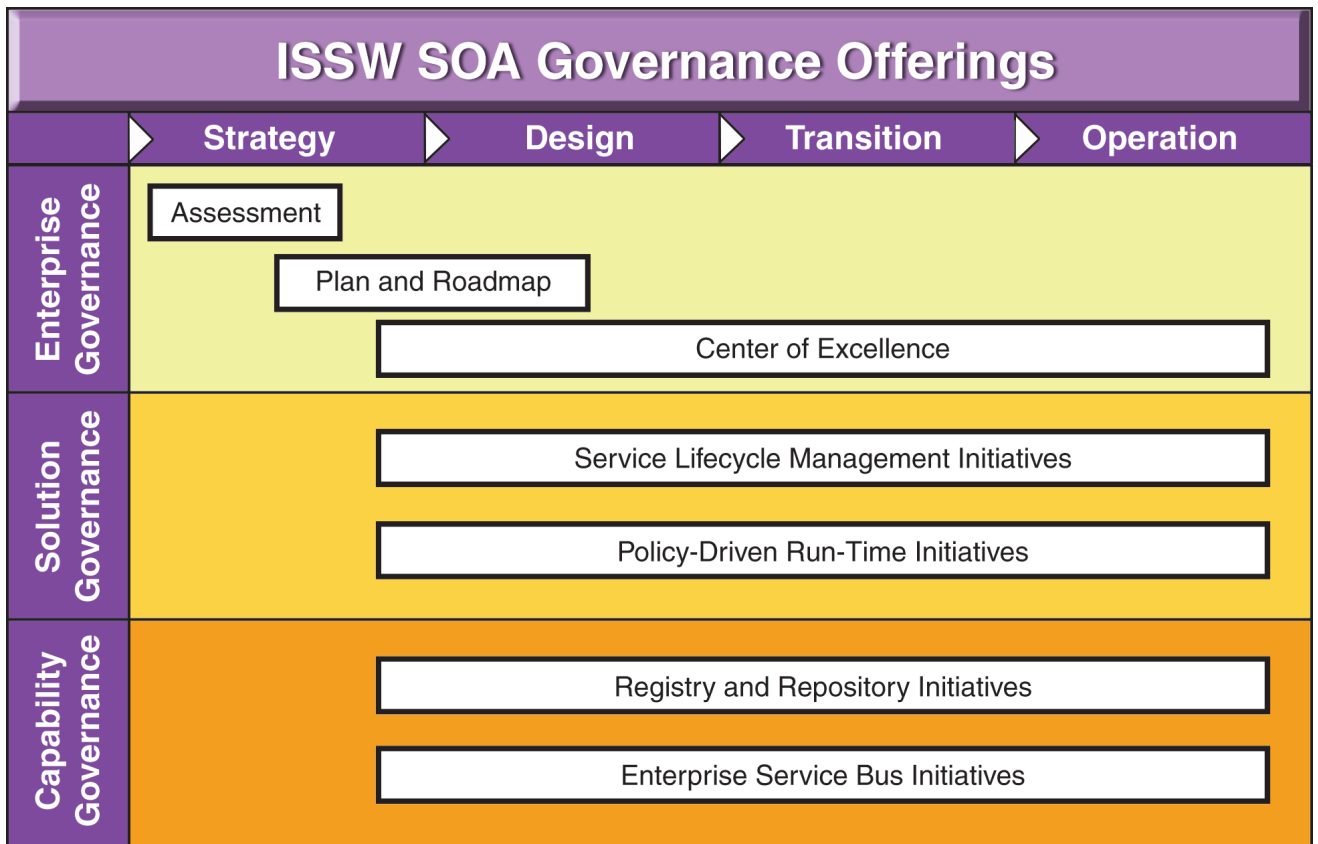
ISSW SOA Governance Offerings

Strategy
Design
Transition
Operation

Enterprise Governance

Assessment

Plan and Roadmap

Center of Excellence

Solution Governance

Service Lifecycle Management Initiatives

Policy-Driven Run-Time Initiatives

Capability Governance

Registry and Repository Initiatives

Enterprise Service Bus Initiatives